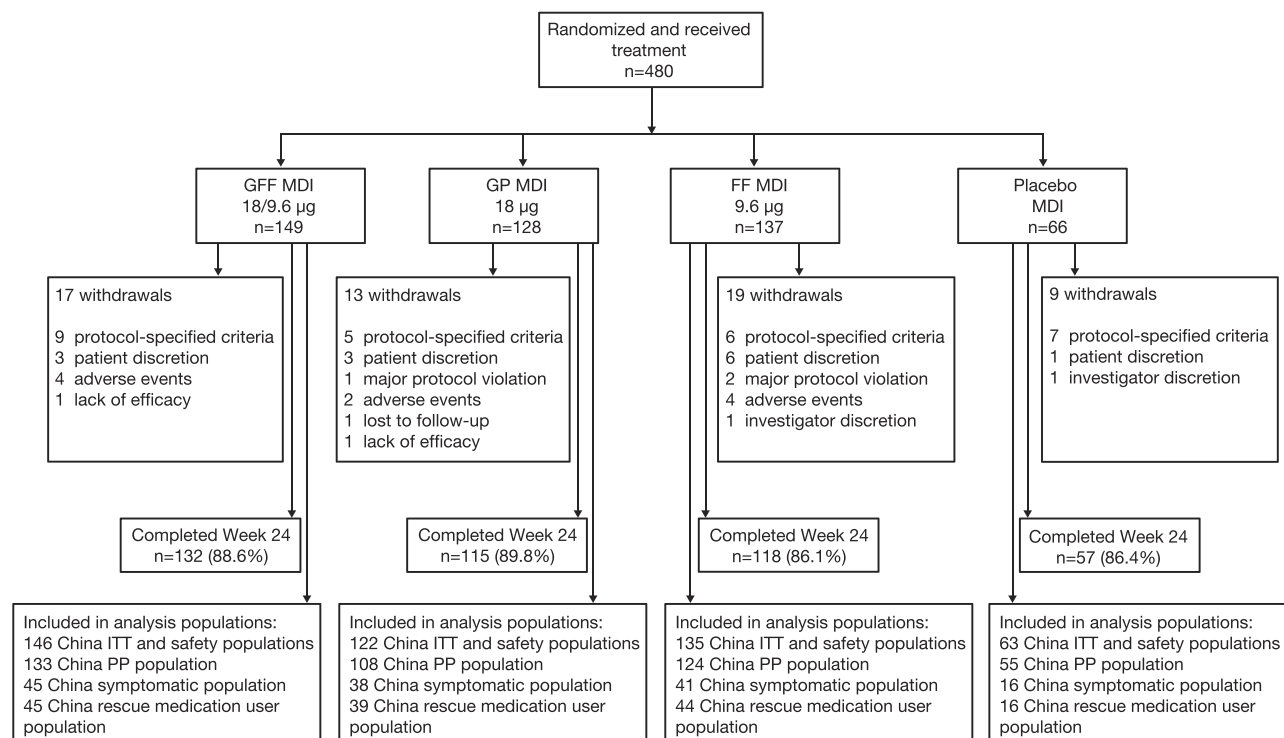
Randomized and received treatment
n=480

GFF MDI
18/9.6 µg
n=149

17 withdrawals

9 protocol-specified criteria
3 patient discretion
4 adverse events
1 lack of efficacy

Completed Week 24
n=132 (88.6%)

Included in analysis populations:
146 China ITT and safety populations
133 China PP population
45 China symptomatic population
45 China rescue medication user population

GP MDI
18 µg
n=128

13 withdrawals

5 protocol-specified criteria
3 patient discretion
1 major protocol violation
2 adverse events
1 lost to follow-up
1 lack of efficacy

Completed Week 24
n=115 (89.8%)

Included in analysis populations:
122 China ITT and safety populations
108 China PP population
38 China symptomatic population
39 China rescue medication user population

FF MDI
9.6 µg
n=137

19 withdrawals

6 protocol-specified criteria
6 patient discretion
2 major protocol violation
4 adverse events
1 investigator discretion

Completed Week 24
n=118 (86.1%)

Included in analysis populations:
135 China ITT and safety populations
124 China PP population
41 China symptomatic population
44 China rescue medication user population

Placebo
MDI
n=66

9 withdrawals

7 protocol-specified criteria
1 patient discretion
1 investigator discretion

Completed Week 24
n=57 (86.4%)

Included in analysis populations:
63 China ITT and safety populations
55 China PP population
16 China symptomatic population
16 China rescue medication user population